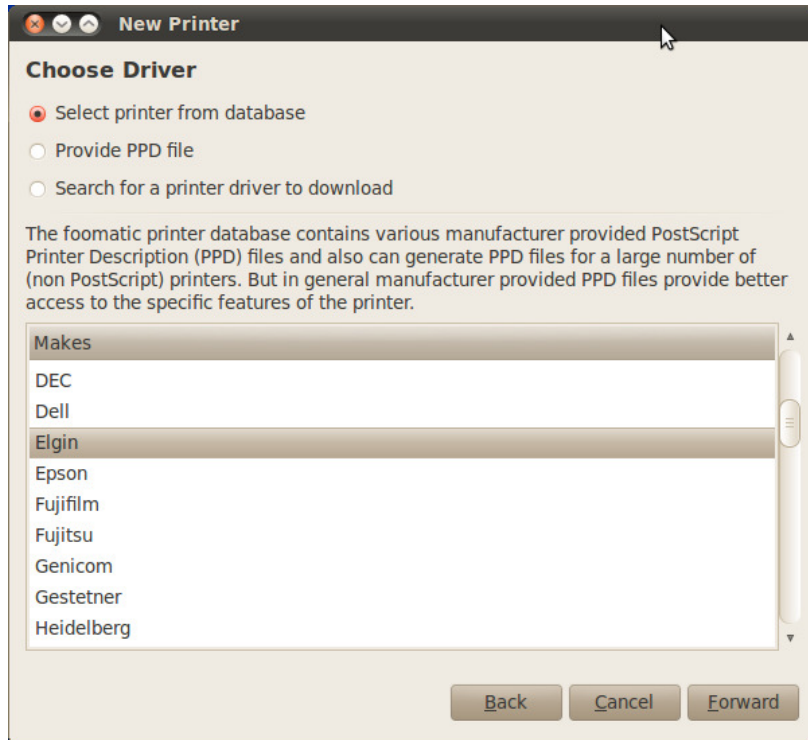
New Printer

Choose Driver

Select printer from database

Provide PPD file

Search for a printer driver to download

The foomatic printer database contains various manufacturer provided PostScript Printer Description (PPD) files and also can generate PPD files for a large number of (non PostScript) printers. But in general manufacturer provided PPD files provide better access to the specific features of the printer.

Makes
DEC
Dell
Elgin
Epson
Fujifilm
Fujitsu
Genicom
Gestetner
Heidelberg

Back Cancel Forward